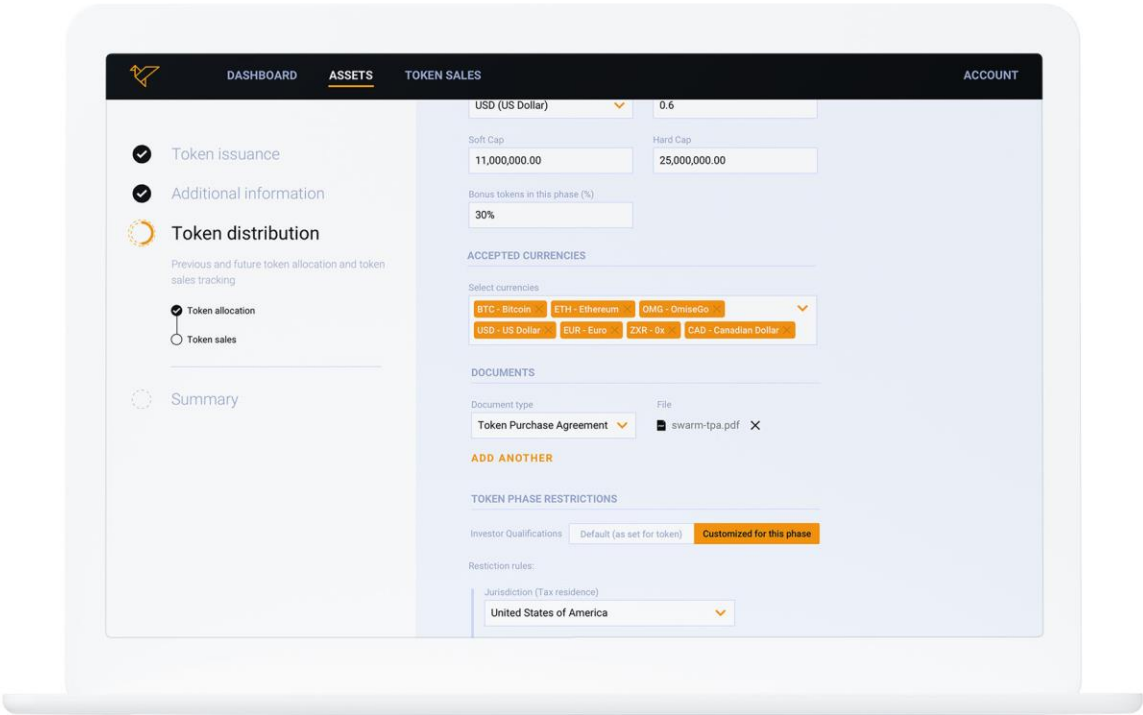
DASHBOARD ASSETS TOKEN SALES ACCOUNT

Token issuance

Additional information

Token distribution

Previous and future token allocation and token sales tracking

Token allocation

Token sales

Summary

USD (US Dollar)

0.6

Soft Cap

11,000,000.00

Hard Cap

25,000,000.00

Bonus tokens in this phase (%)

30%

ACCEPTED CURRENCIES

Select currencies

BTC - Bitcoin ETH - Ethereum OMG - OmiseGo USD - US Dollar EUR - Euro ZXR - 0x CAD - Canadian Dollar

DOCUMENTS

Document type

Token Purchase Agreement

File

swarm-tpa.pdf

ADD ANOTHER

TOKEN PHASE RESTRICTIONS

Investor Qualifications Default (as set for token) Customized for this phase

Restiction rules:

Jurisdiction (Tax residence)

United States of America